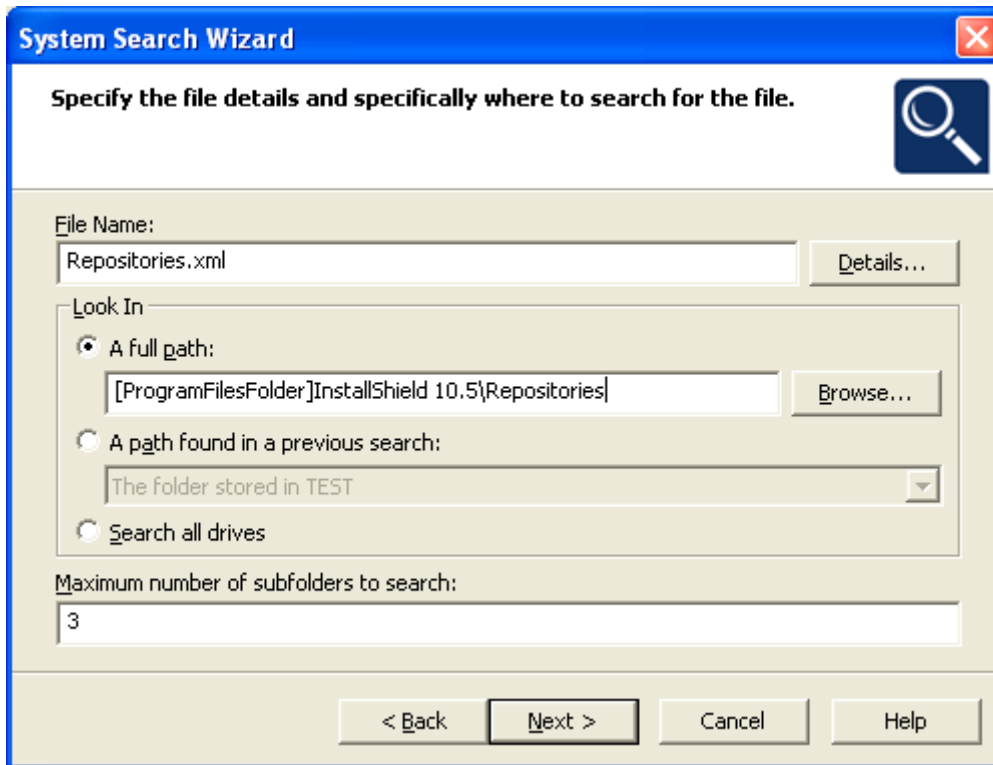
System Search Wizard

Specify the file details and specifically where to search for the file.

File Name:
Repositories.xml
Details...

Look In
A full path:
[ProgramFilesFolder]InstallShield 10.5\Repositories
Browse...
A path found in a previous search:
The folder stored in TEST
Search all drives

Maximum number of subfolders to search:
3

< Back
Next >
Cancel
Help